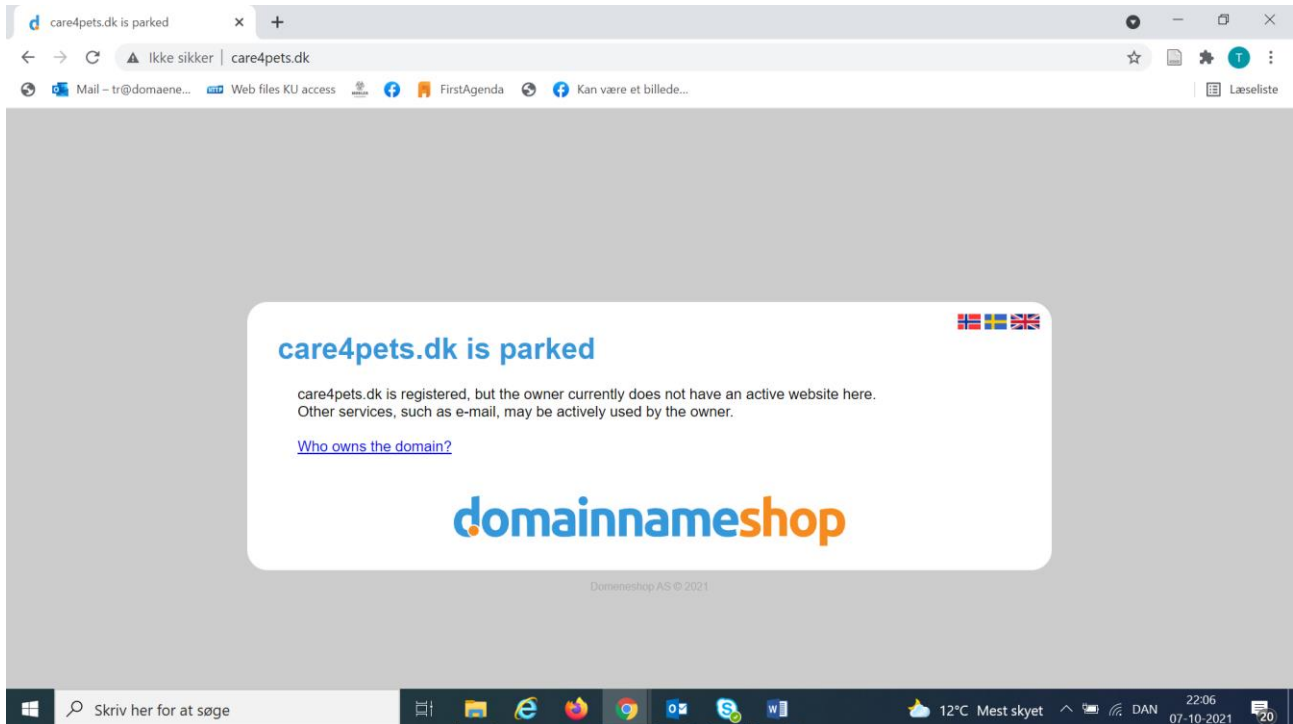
care4pets.dk is parked × +

Ikke sikker | care4pets.dk

T

Mail – tr@domaene... Web files KU access FirstAgenda Kan være et billede... Læseliste

care4pets.dk is parked

care4pets.dk is registered, but the owner currently does not have an active website here. Other services, such as e-mail, may be actively used by the owner.

Who owns the domain?

domainnameshop

Domeneshop AS © 2021

Skriv her for at søge

12°C Mest skyet DAN 22:06 07-10-2021 20